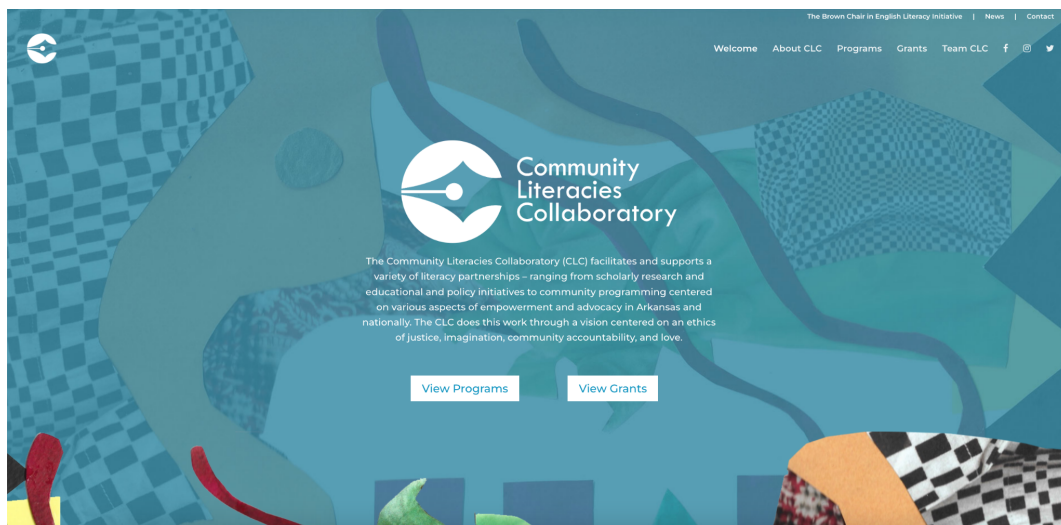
The Brown Chair in English Literacy Initiative | News | Contact

Welcome About CLC Programs Grants Team CLC

Community Literacies Collaboratory

The Community Literacies Collaboratory (CLC) facilitates and supports a variety of literacy partnerships – ranging from scholarly research and educational and policy initiatives to community programming centered on various aspects of empowerment and advocacy in Arkansas and nationally. The CLC does this work through a vision centered on an ethics of justice, imagination, community accountability, and love.

View Programs View Grants